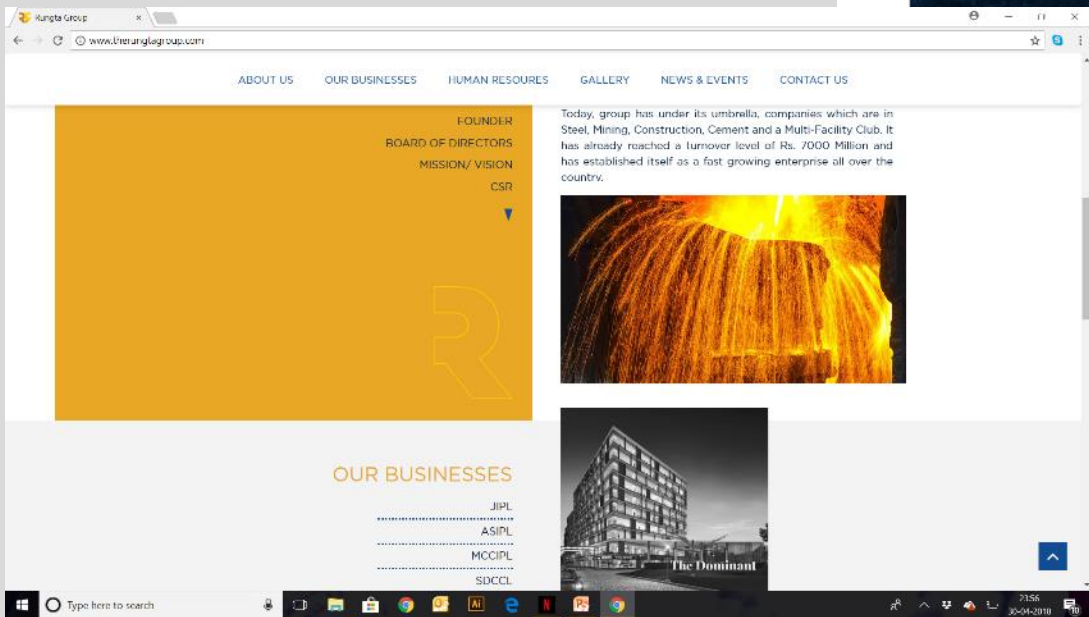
Rungta Group ×

www.therungtagroup.com

ABOUT US OUR BUSINESSES HUMAN RESOURES GALLERY NEWS & EVENTS CONTACT US

FOUNDER
BOARD OF DIRECTORS
MISSION/ VISION
CSR

Today, group has under its umbrella, companies which are in Steel, Mining, Construction, Cement and a Multi-Facility Club. It has already reached a turnover level of Rs. 7000 Million and has established itself as a fast growing enterprise all over the country.

OUR BUSINESSES
JIPL
ASIPL
MCCIPL
SDCCL

The Dominant

Type here to search

23:56
30-04-2018